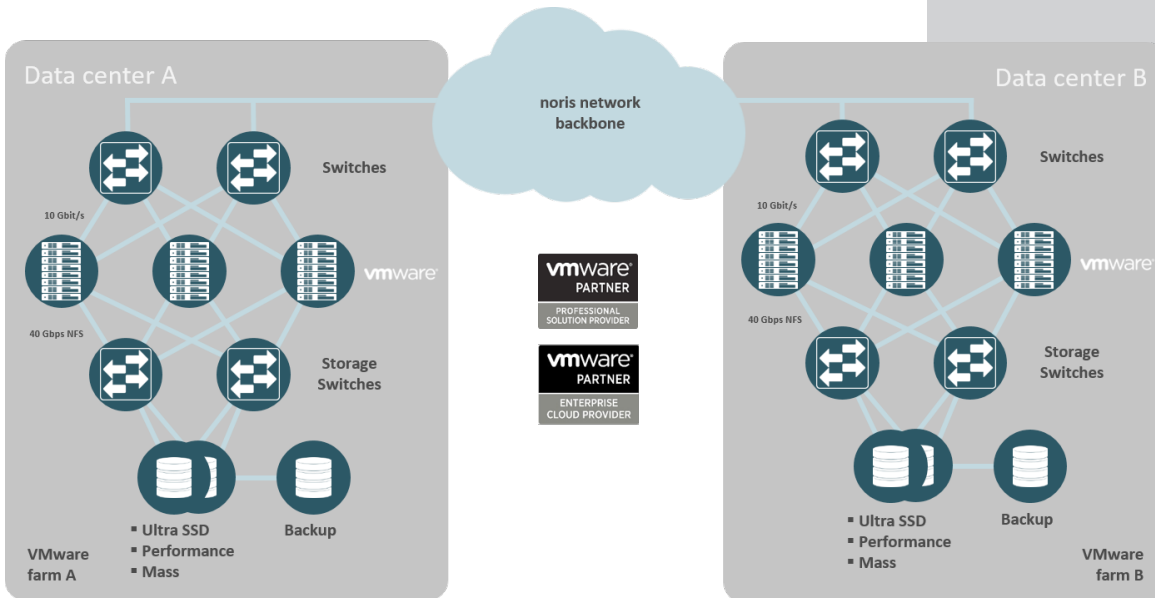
Data center A

Switches

10 Gbit/s

vmware

40 Gbps NFS

Storage Switches

▪ Ultra SSD
▪ Performance
▪ Mass

Backup

VMware farm A

noris network backbone

vmware PARTNER PROFESSIONAL SOLUTION PROVIDER

vmware PARTNER ENTERPRISE CLOUD PROVIDER

Data center B

Switches

10 Gbit/s

vmware

40 Gbps NFS

Storage Switches

▪ Ultra SSD
▪ Performance
▪ Mass

Backup

VMware farm B